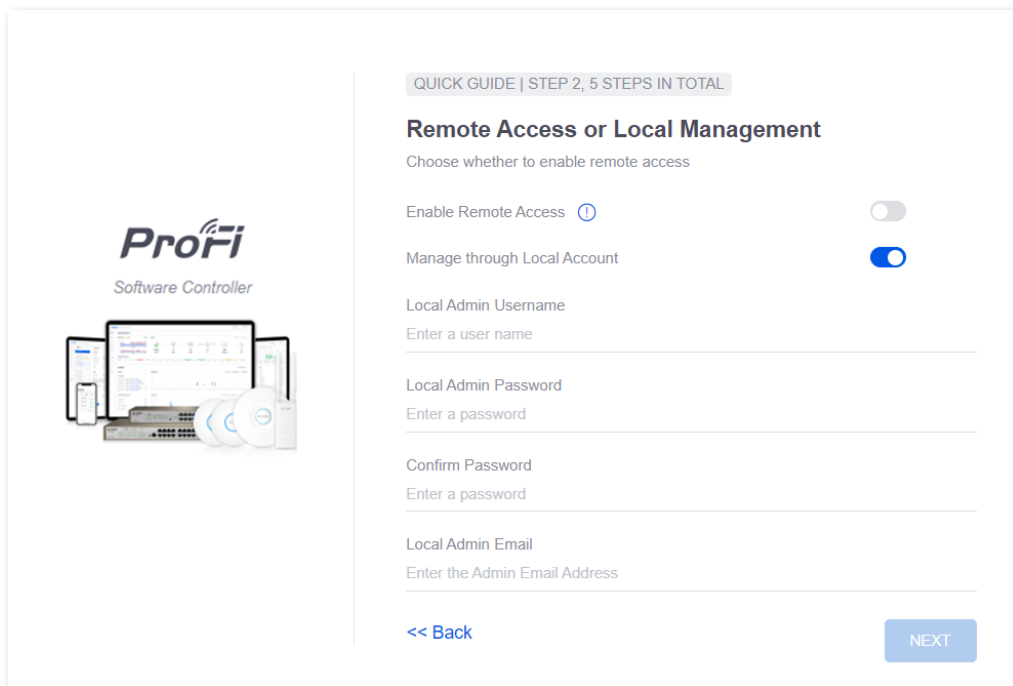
ProFi

Software Controller

QUICK GUIDE | STEP 2, 5 STEPS IN TOTAL

Remote Access or Local Management

Choose whether to enable remote access

Enable Remote Access

Manage through Local Account

Local Admin Username

Enter a user name

Local Admin Password

Enter a password

Confirm Password

Enter a password

Local Admin Email

Enter the Admin Email Address

<< Back

NEXT